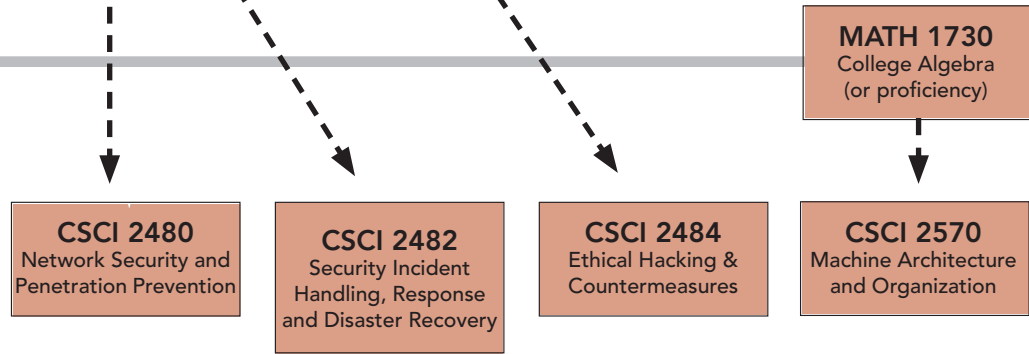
MATH 1730
College Algebra
(or proficiency)

CSCI 2480
Network Security and Penetration Prevention

CSCI 2482
Security Incident Handling, Response and Disaster Recovery

CSCI 2484
Ethical Hacking & Countermeasures

CSCI 2570
Machine Architecture and Organization